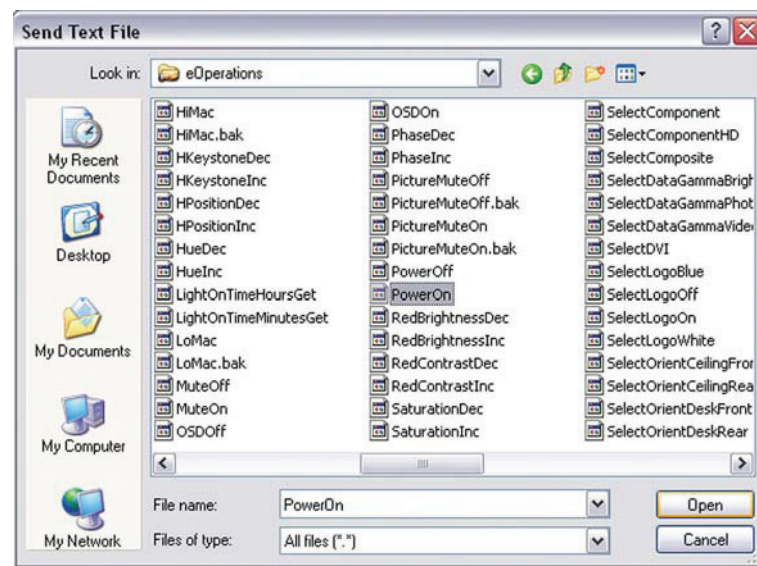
Send Text File

Look in: eOperations

My Recent Documents

Desktop

My Documents

My Computer

My Network

HiMac
HiMac.bak
HKeystoneDec
HKeystoneInc
HPositionDec
HPositionInc
HueDec
HueInc
LightOnTimeHoursGet
LightOnTimeMinutesGet
LoMac
LoMac.bak
MuteOff
MuteOn
OSDOff

OSDOn
PhaseDec
PhaseInc
PictureMuteOff
PictureMuteOff.bak
PictureMuteOn
PictureMuteOn.bak
PowerOff
PowerOn
RedBrightnessDec
RedBrightnessInc
RedContrastDec
RedContrastInc
SaturationDec
SaturationInc

SelectComponent
SelectComponentHD
SelectComposite
SelectDataGammaBrigh
SelectDataGammaPhot
SelectDataGammaVide
SelectDVI
SelectLogoBlue
SelectLogoOff
SelectLogoOn
SelectLogoWhite
SelectOrientCeilingFror
SelectOrientCeilingRea
SelectOrientDeskFront
SelectOrientDeskRear

File name: PowerOn
Files of type: All files (*.*)

Open
Cancel